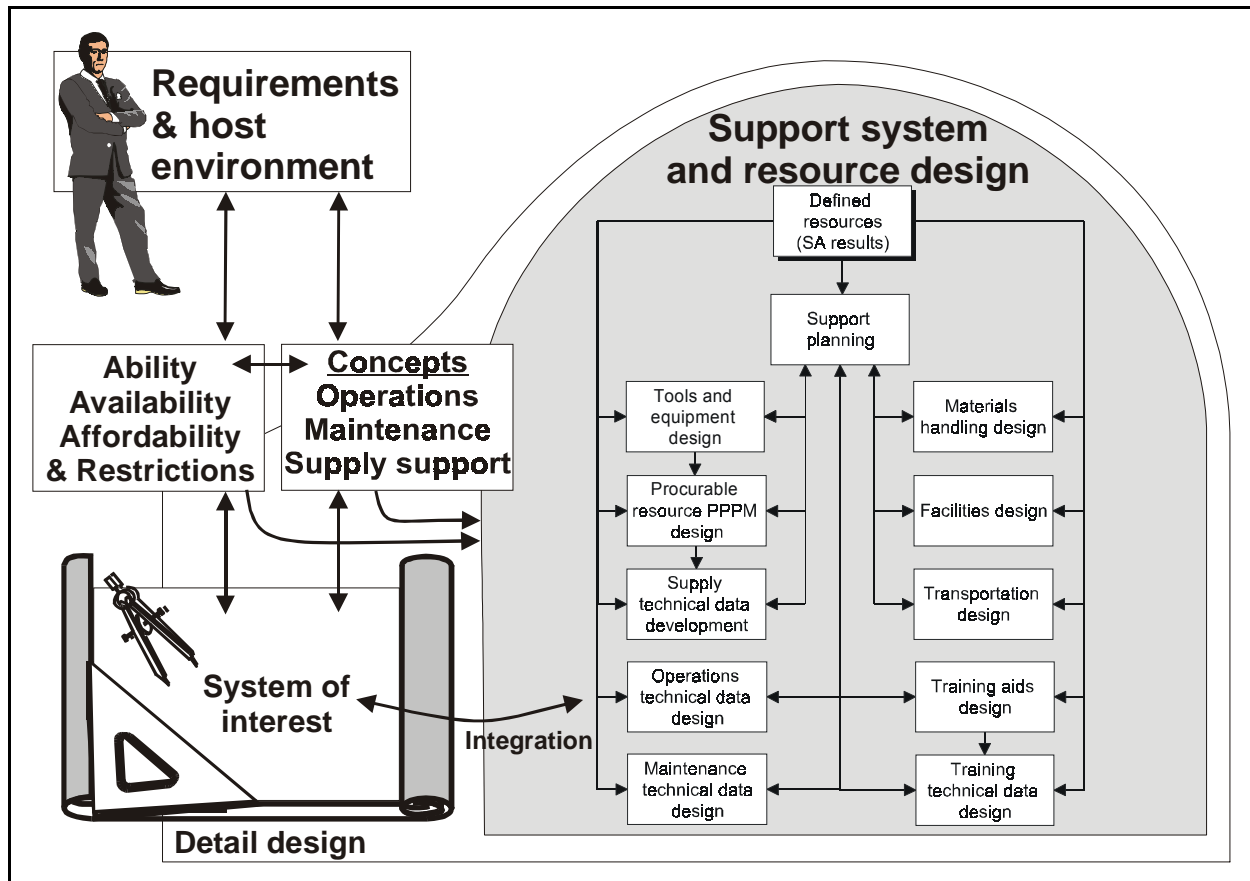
Requirements & host environment

Support system and resource design

Defined resources (SA results)

Support planning

Ability Availability Affordability & Restrictions

Concepts Operations Maintenance Supply support

Tools and equipment design

Materials handling design

Procurable resource PPPM design

Facilities design

Supply technical data development

Transportation design

System of interest

Operations technical data design

Training aids design

Integration

Maintenance technical data design

Training technical data design

Detail design